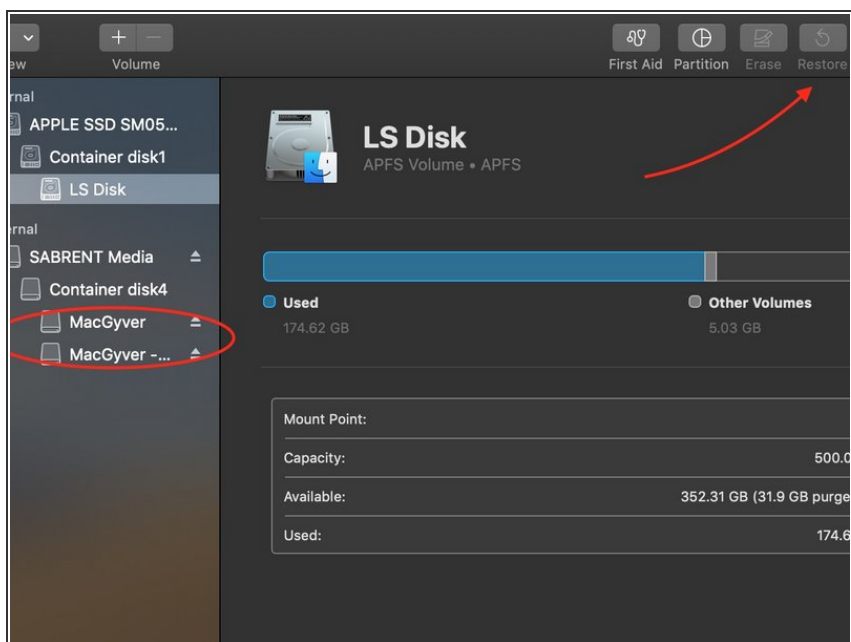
ew

Volume

First Aid Partition Erase Restore

rnal
APPLE SSD SM05...
Container disk1
LS Disk

rnal
SABRENT Media
Container disk4
MacGyver
MacGyver -...

LS Disk
APFS Volume • APFS

Used
174.62 GB

Other Volumes
5.03 GB

| Mount Point: | |
|---|---|
| Capacity: | 500.0 |
| Available: | 352.31 GB (31.9 GB purge |
| Used: | 174.6 |